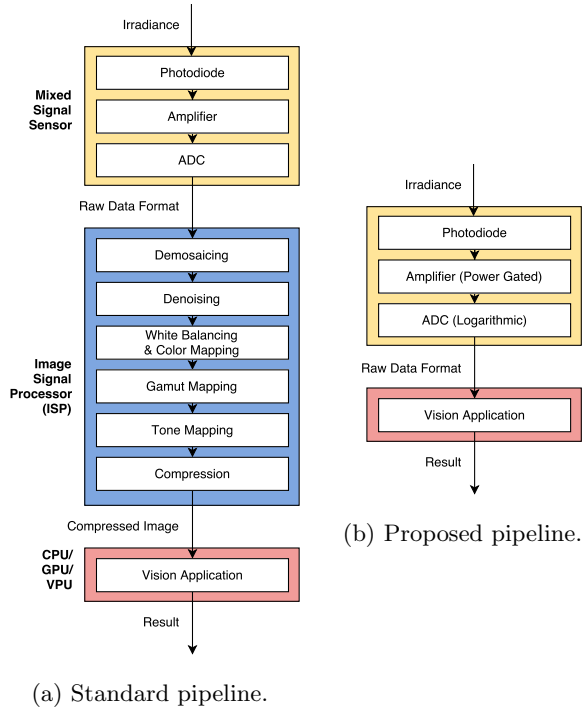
Irradiance

Mixed Signal Sensor

Photodiode

Amplifier

ADC

Raw Data Format

Image Signal Processor (ISP)

Demosaicing

Denoising

White Balancing & Color Mapping

Gamut Mapping

Tone Mapping

Compression

Compressed Image

CPU/ GPU/ VPU

Vision Application

Result

(a) Standard pipeline.

Irradiance

Photodiode

Amplifier (Power Gated)

ADC (Logarithmic)

Raw Data Format

Vision Application

Result

(b) Proposed pipeline.